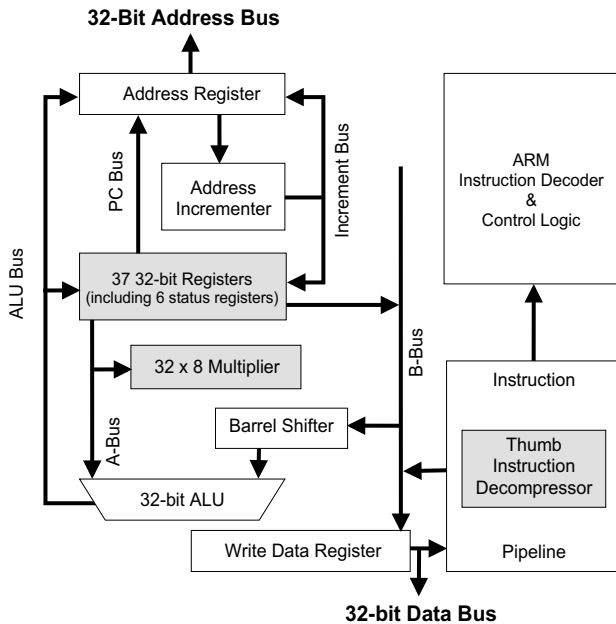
32-Bit Address Bus

Address Register

PC Bus

Address Incrementer

Increment Bus

ARM Instruction Decoder & Control Logic

ALU Bus

37 32-bit Registers (including 6 status registers)

B-Bus

32 x 8 Multiplier

Instruction

A-Bus

Barrel Shifter

Thumb Instruction Decompressor

32-bit ALU

Write Data Register

Pipeline

32-bit Data Bus